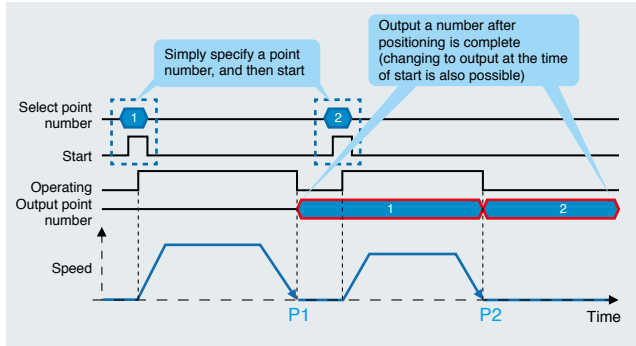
Simply specify a point number, and then start

Output a number after positioning is complete (changing to output at the time of start is also possible)

Select point number

1

2

Start

Operating

Output point number

1

2

Speed

P1

P2

Time